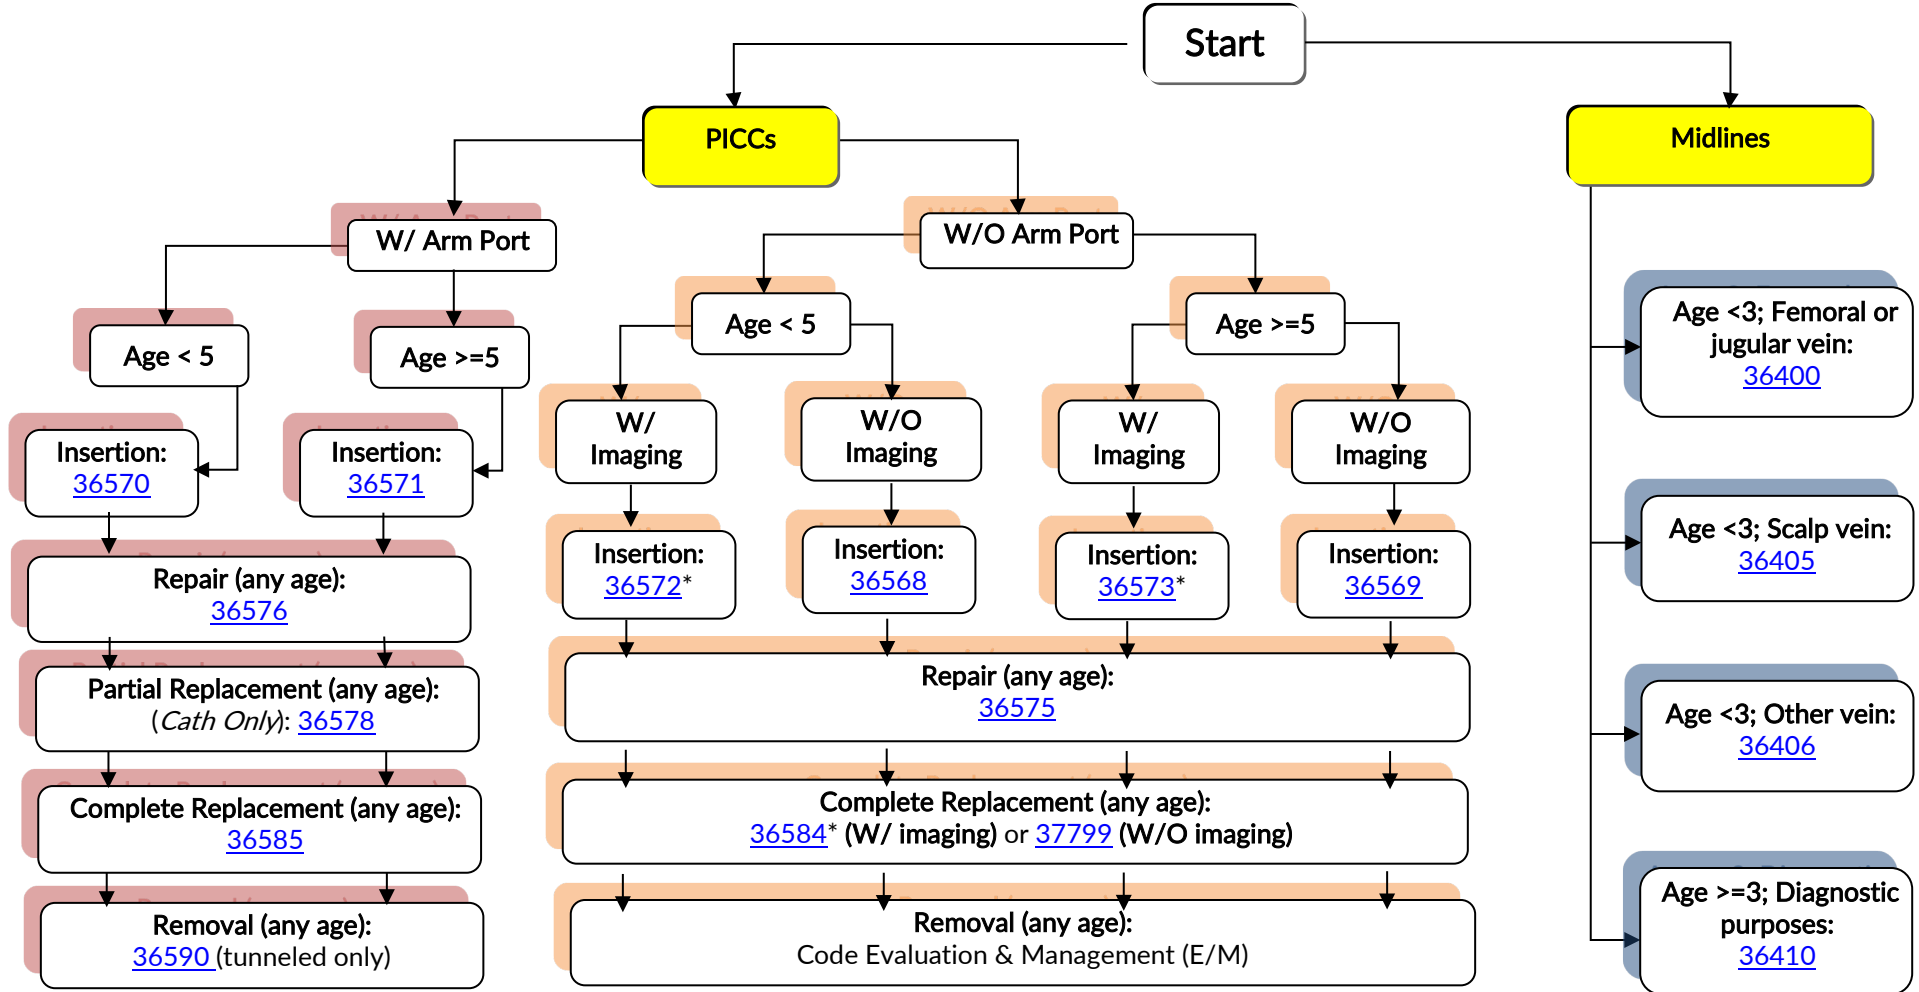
Start

PICCs

Midlines

W/ Arm Port

W/O Arm Port

Age < 5

Age >=5

Insertion: 36570

Insertion: 36571

Repair (any age): 36576

Partial Replacement (any age): (Cath Only): 36578

Complete Replacement (any age): 36585

Removal (any age): 36590 (tunneled only)

Age < 5

Age >=5

W/ Imaging

W/O Imaging

W/ Imaging

W/O Imaging

Insertion: 36572*

Insertion: 36568

Insertion: 36573*

Insertion: 36569

Repair (any age): 36575

Complete Replacement (any age): 36584* (W/ imaging) or 37799 (W/O imaging)

Removal (any age): Code Evaluation & Management (E/M)

Age <3; Femoral or jugular vein: 36400

Age <3; Scalp vein: 36405

Age <3; Other vein: 36406

Age >=3; Diagnostic purposes: 36410